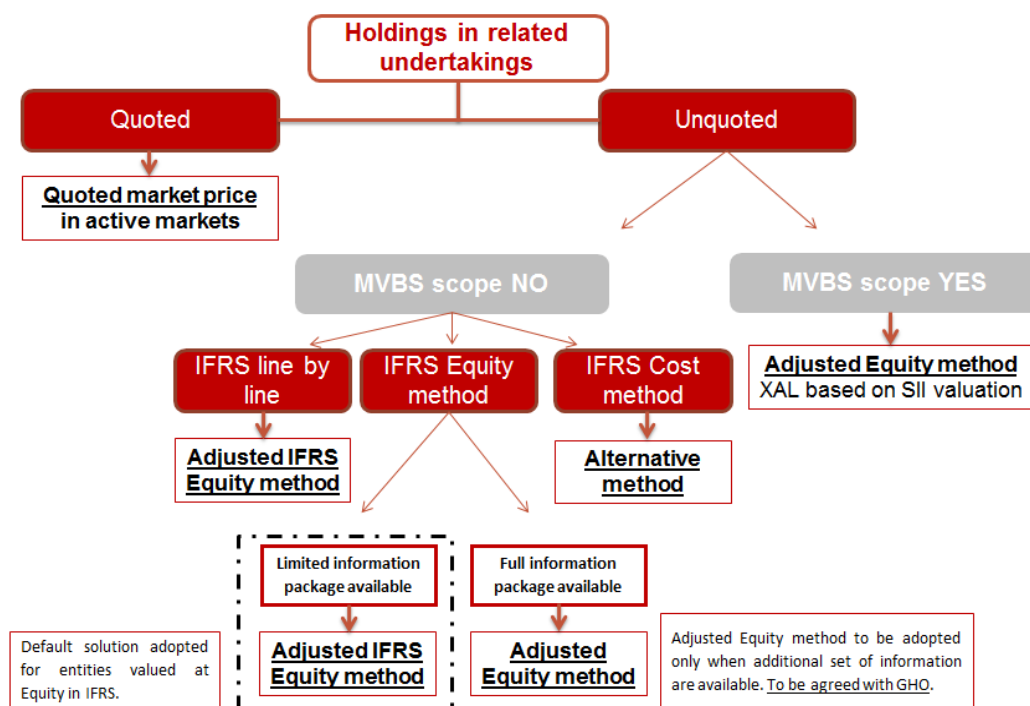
Holdings in related undertakings

Quoted

Unquoted

Quoted market price in active markets

MVBS scope NO

MVBS scope YES

IFRS line by line

IFRS Equity method

IFRS Cost method

Adjusted Equity method
XAL based on SII valuation

Adjusted IFRS Equity method

Alternative method

Limited information package available

Full information package available

Default solution adopted for entities valued at Equity in IFRS.

Adjusted IFRS Equity method

Adjusted Equity method

Adjusted Equity method to be adopted only when additional set of information are available. To be agreed with GHO.